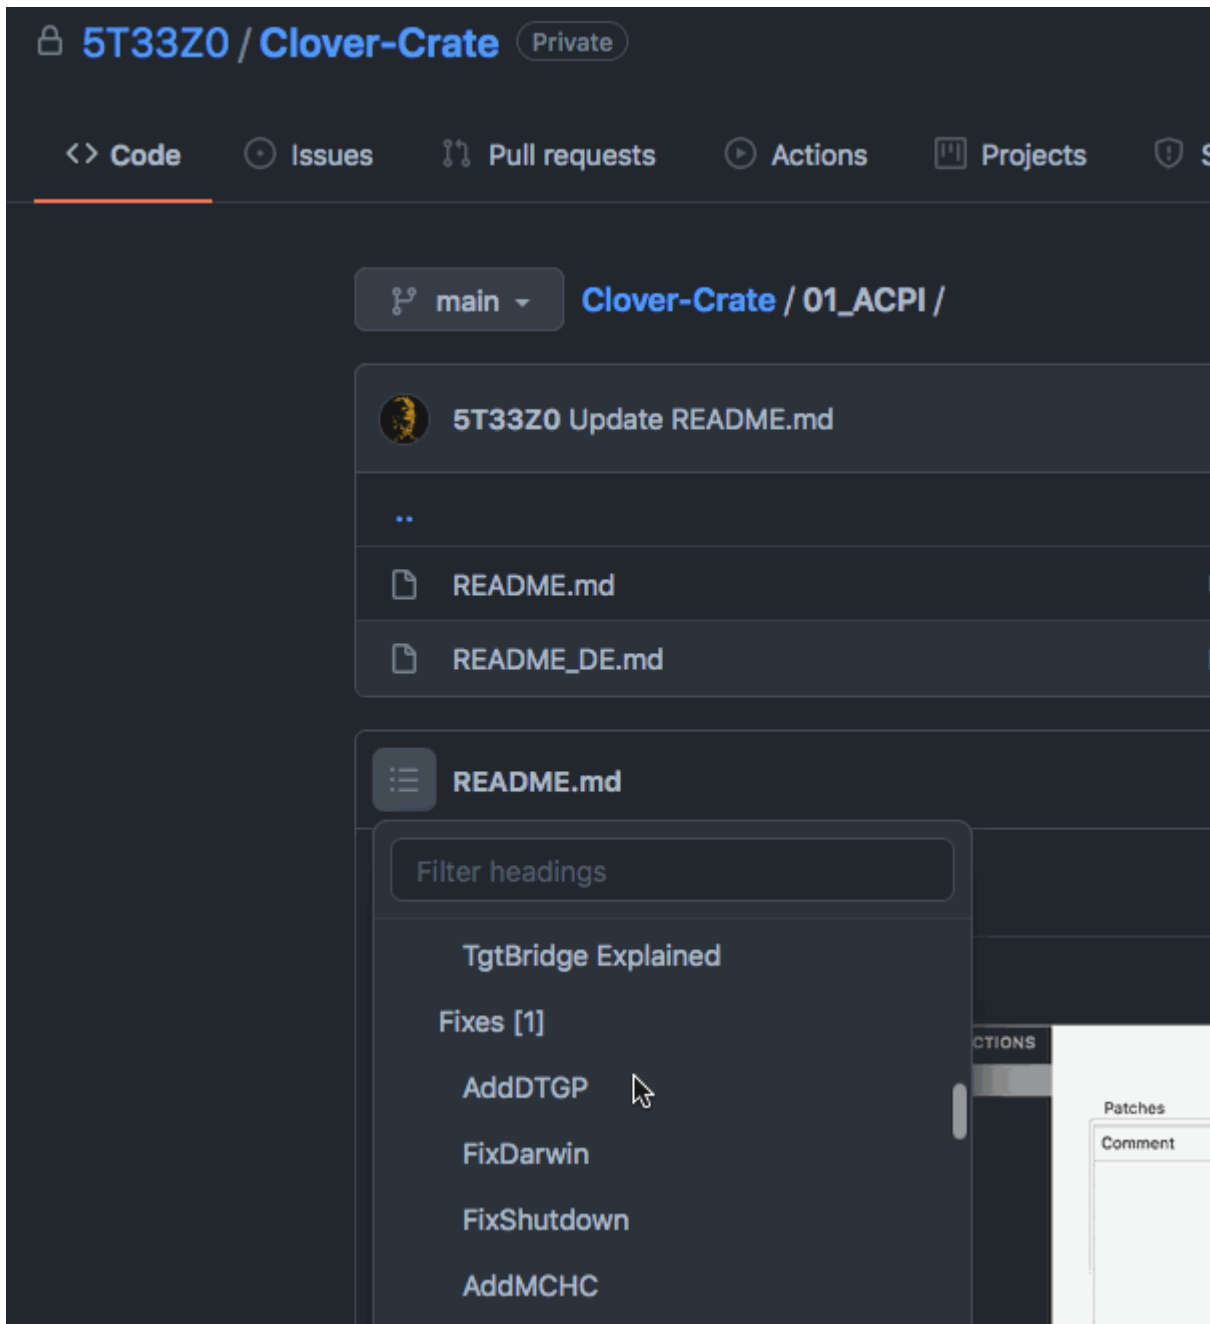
5T33Z0 / Clover-Crate Private

Code Issues Pull requests Actions Projects

main Clover-Crate / 01_ACPI /

5T33Z0 Update README.md

..

README.md

README_DE.md

README.md

Filter headings

TgtBridge Explained

Fixes [1]

AddDTGP

FixDarwin

FixShutdown

AddMCHC

CTIONS

Patches

Comment